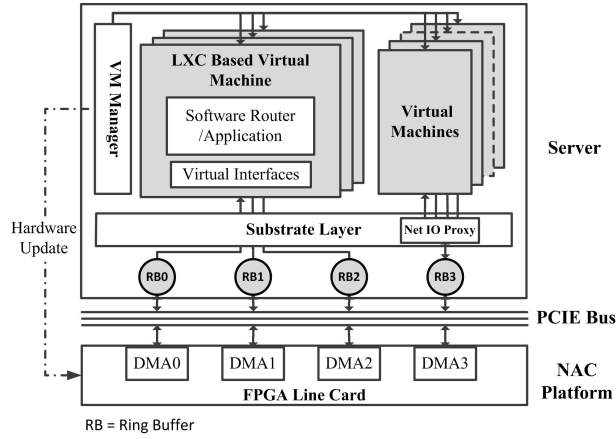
VM Manager

LXC Based Virtual Machine

Software Router /Application

Virtual Interfaces

Virtual Machines

Server

Hardware Update

Substrate Layer

Net IO Proxy

RB0

RB1

RB2

RB3

PCIE Bus

DMA0

DMA1

DMA2

DMA3

NAC Platform

FPGA Line Card

RB = Ring Buffer